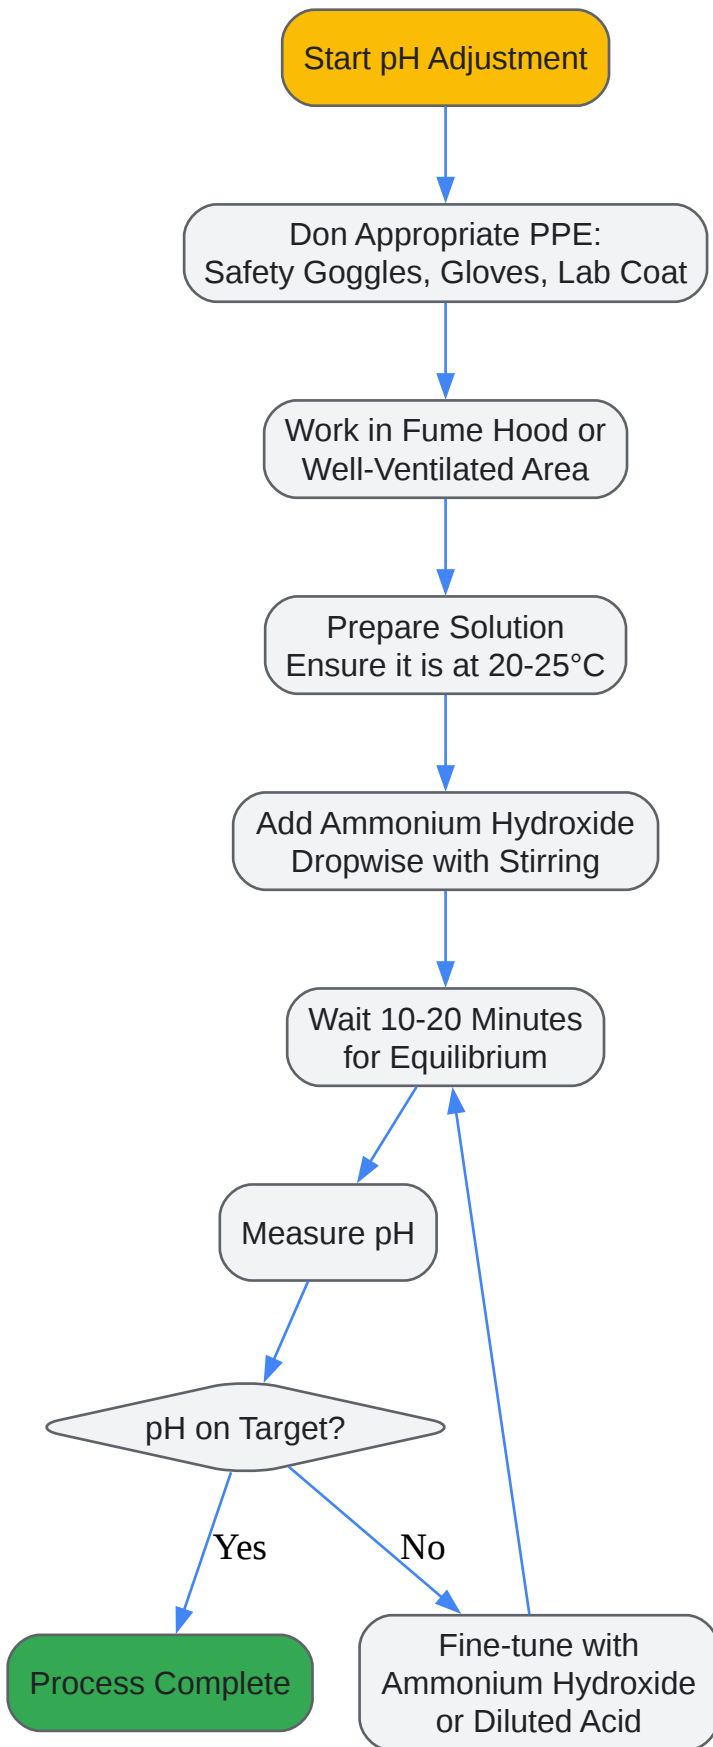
Start pH Adjustment

Don Appropriate PPE:
Safety Goggles, Gloves, Lab Coat

Work in Fume Hood or
Well-Ventilated Area

Prepare Solution
Ensure it is at 20-25°C

Add Ammonium Hydroxide
Dropwise with Stirring

Wait 10-20 Minutes
for Equilibrium

Measure pH

pH on Target?

Yes

No

Process Complete

Fine-tune with
Ammonium Hydroxide
or Diluted Acid